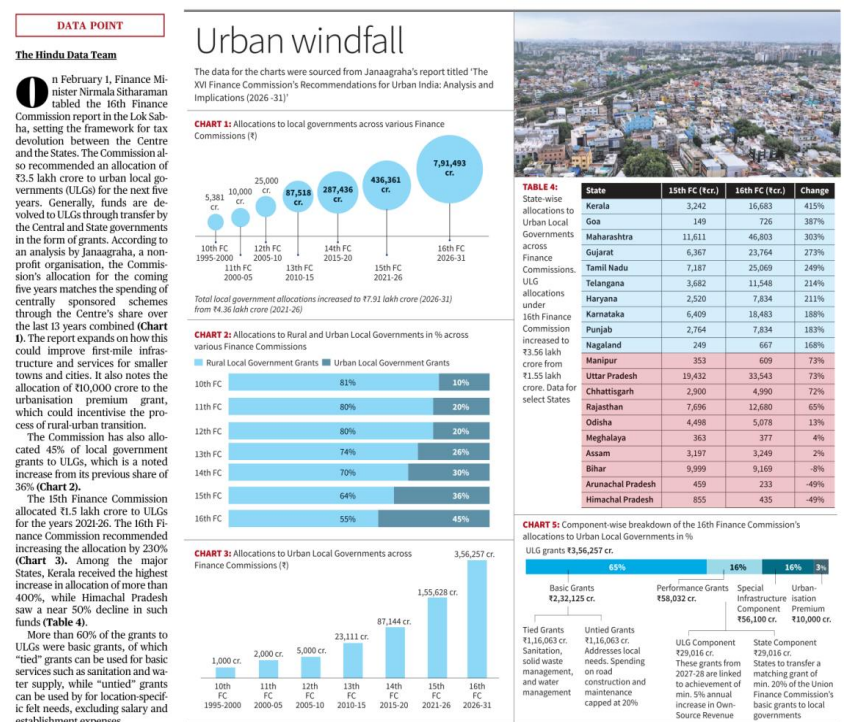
DATA POINT

The Hindu Data Team

On February 1, Finance Minister Nirmala Sitharaman tabled the 16th Finance Commission report in the Lok Sabha, setting the framework for tax devolution between the Centre and the States. The Commission also recommended an allocation of ₹3.5 lakh crore to urban local governments (ULGs) for the next five years. Generally, funds are devolved to ULGs through transfer by the Central and State governments in the form of grants. According to an analysis by Janaagraha, a non-profit organisation, the Commission's allocation for the coming five years matches the spending of centrally sponsored schemes through the Centre's share over the last 13 years combined (Chart 1). The report expands on how this could improve first-mile infrastructure and services for smaller towns and cities. It also notes the allocation of ₹10,000 crore to the urbanisation premium grant, which could incentivise the process of rural-urban transition.

The Commission has also allocated 45% of local government grants to ULGs, which is a noted increase from its previous share of 36% (Chart 2).

The 15th Finance Commission allocated ₹1.5 lakh crore to ULGs for the years 2021-26. The 16th Finance Commission recommended increasing the allocation by 230% (Chart 3). Among the major States, Kerala received the highest increase in allocation of more than 400%, while Himachal Pradesh saw a near 50% decline in such funds (Table 4).

More than 60% of the grants to ULGs were basic grants, of which "tied" grants can be used for basic services such as sanitation and water supply, while "untied" grants can be used by for location-specific felt needs, excluding salary and establishment expenses.

Urban windfall

The data for the charts were sourced from Janaagraha's report titled 'The XVI Finance Commission's Recommendations for Urban India: Analysis and Implications (2026 -31)'

CHART 1: Allocations to local governments across various Finance Commissions (₹)

5,381 cr. 10th FC 1995-2000
10,000 cr. 11th FC 2000-05
25,000 cr. 12th FC 2005-10
87,518 cr. 13th FC 2010-15
287,436 cr. 14th FC 2015-20
436,361 cr. 15th FC 2021-26
7,91,493 cr. 16th FC 2026-31

Total local government allocations increased to ₹7.91 lakh crore (2026-31) from ₹4.36 lakh crore (2021-26)

CHART 2: Allocations to Rural and Urban Local Governments in % across various Finance Commissions

Rural Local Government Grants   Urban Local Government Grants

| | Rural | Urban |
|---|---|---|
| 10th FC | 81% | 10% |
| 11th FC | 80% | 20% |
| 12th FC | 80% | 20% |
| 13th FC | 74% | 26% |
| 14th FC | 70% | 30% |
| 15th FC | 64% | 36% |
| 16th FC | 55% | 45% |

CHART 3: Allocations to Urban Local Governments across Finance Commissions (₹)

1,000 cr. 10th FC 1995-2000
2,000 cr. 11th FC 2000-05
5,000 cr. 12th FC 2005-10
23,111 cr. 13th FC 2010-15
87,144 cr. 14th FC 2015-20
1,55,628 cr. 15th FC 2021-26
3,56,257 cr. 16th FC 2026-31

TABLE 4: State-wise allocations to Urban Local Governments across Finance Commissions. ULG allocations under 16th Finance Commission increased to ₹3.56 lakh crore from ₹1.55 lakh crore. Data for select States

| State | 15th FC (₹cr.) | 16th FC (₹cr.) | Change |
|---|---|---|---|
| Kerala | 3,242 | 16,683 | 415% |
| Goa | 149 | 726 | 387% |
| Maharashtra | 11,611 | 46,803 | 303% |
| Gujarat | 6,367 | 23,764 | 273% |
| Tamil Nadu | 7,187 | 25,069 | 249% |
| Telangana | 3,682 | 11,548 | 214% |
| Haryana | 2,520 | 7,834 | 211% |
| Karnataka | 6,409 | 18,483 | 188% |
| Punjab | 2,764 | 7,834 | 183% |
| Nagaland | 249 | 667 | 168% |
| Manipur | 353 | 609 | 73% |
| Uttar Pradesh | 19,432 | 33,543 | 73% |
| Chhattisgarh | 2,900 | 4,990 | 72% |
| Rajasthan | 7,696 | 12,680 | 65% |
| Odisha | 4,498 | 5,078 | 13% |
| Meghalaya | 363 | 377 | 4% |
| Assam | 3,197 | 3,249 | 2% |
| Bihar | 9,999 | 9,169 | -8% |
| Arunachal Pradesh | 459 | 233 | -49% |
| Himachal Pradesh | 855 | 435 | -49% |

CHART 5: Component-wise breakdown of the 16th Finance Commission's allocations to Urban Local Governments in %

ULG grants ₹3,56,257 cr.

65% 16% 16% 3%

Basic Grants ₹2,32,125 cr.
Performance Grants ₹58,032 cr.
Special Infrastructure Component ₹56,100 cr.
Urbanisation Premium ₹10,000 cr.

Tied Grants ₹1,16,063 cr. Sanitation, solid waste management, and water management

Untied Grants ₹1,16,063 cr. Addresses local needs. Spending on road construction and maintenance capped at 20%

ULG Component ₹29,016 cr. These grants from 2027-28 are linked to achievement of min. 5% annual increase in Own-Source Revenue

State Component ₹29,016 cr. States to transfer a matching grant of min. 20% of the Union Finance Commission's basic grants to local governments